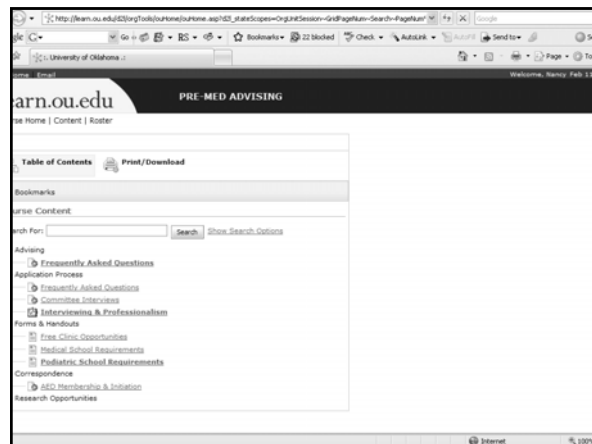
http://learn.ou.edu/d2l/orgTools/ouHome/ouHome.asp?d2l_stateScopes=OrgUnitSession~GridPageNum~Search~PageNum

Google

gle G-

Go

Bookmarks

22 blocked

Check

AutoLink

AutoFill

Send to

University of Oklahoma ::

Page

me Email

Welcome, Nancy Feb 11

earn.ou.edu

PRE-MED ADVISING

rse Home | Content | Roster

Table of Contents

Print/Download

Bookmarks

urse Content

arch For:

Search

Show Search Options

Advising

Frequently Asked Questions

Application Process

Frequently Asked Questions

Committee Interviews

Interviewing & Professionalism

Forms & Handouts

Free Clinic Opportunities

Medical School Requirements

Podiatric School Requirements

Correspondence

AED Membership & Initiation

Research Opportunities

Internet

100%